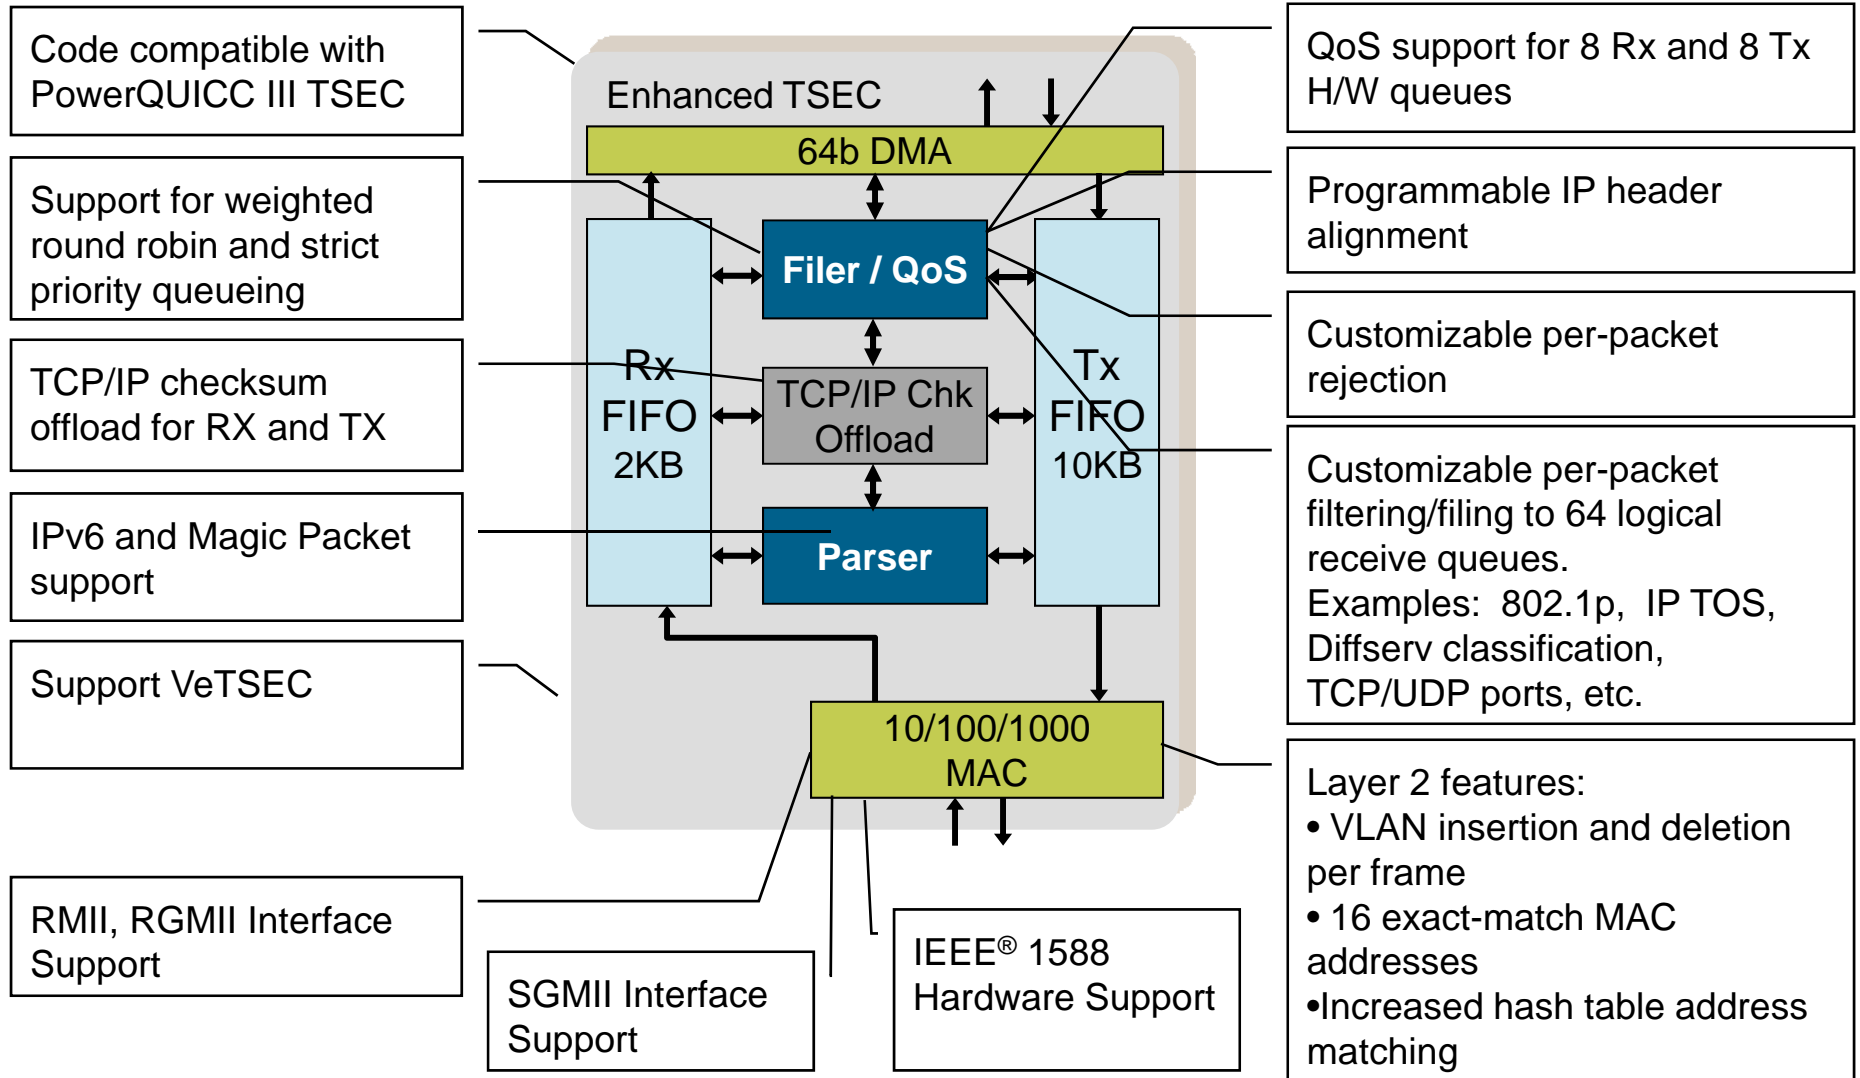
Code compatible with PowerQUICC III TSEC

Support for weighted round robin and strict priority queueing

TCP/IP checksum offload for RX and TX

IPv6 and Magic Packet support

Support VeTSEC

RMII, RGMII Interface Support

Enhanced TSEC

64b DMA

Filer / QoS

Rx FIFO 2KB

TCP/IP Chk Offload

Tx FIFO 10KB

Parser

10/100/1000 MAC

SGMII Interface Support

IEEE® 1588 Hardware Support

QoS support for 8 Rx and 8 Tx H/W queues

Programmable IP header alignment

Customizable per-packet rejection

Customizable per-packet filtering/filing to 64 logical receive queues.
Examples: 802.1p, IP TOS, Diffserv classification, TCP/UDP ports, etc.

Layer 2 features:
• VLAN insertion and deletion per frame
• 16 exact-match MAC addresses
•Increased hash table address matching